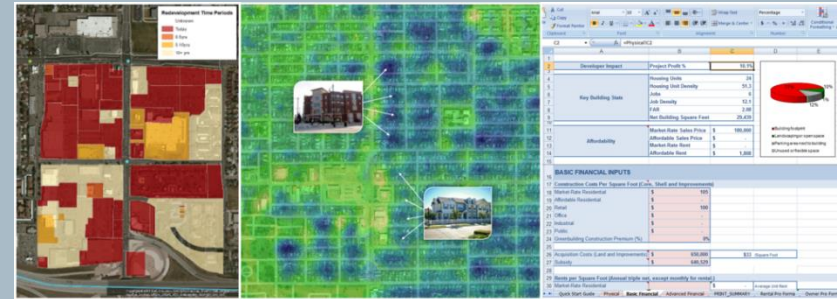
Redevelopment Time Periods
Unknown
Today
0-5yrs
5-10yrs
10+ yrs

Developer Impact
Project Profit %
10.5%
Key Building Stats
Housing Units
24
Housing Unit Density
51.2
Jobs
5
Job Density
12.1
FAR
2.00
Net Building Square Feet
29,439
Affordability
Market Rate Sales Price
$
500,000
Affordable Sales Price
$
Market Rate Rent
$
Affordable Rent
$
1,800
BASIC FINANCIAL INPUTS
Construction Costs Per Square Foot (Core, Shell and Improvements)
Market-Rate Residential
$
165
Affordable Residential
$
Retail
$
180
Office
$
Industrial
$
Public
$
Greenbuilding Construction Premium (%)
0%
Acquisition Costs (Land and Improvements)
$
650,000
$22
Square Foot
Subsidy
$
Rents per Square Foot (Annual triple net, except monthly for rental)
Market-Rate Residential
$
Average Unit Rent
Building footprint
Landscaping/open space
Parking area next to building
Unused or flexible space
Quick Start Guide
Physical
Basic Financial
Advanced Financial
PROFIT_SUMMARY
Rental Pro Forma
Owner Pro Form